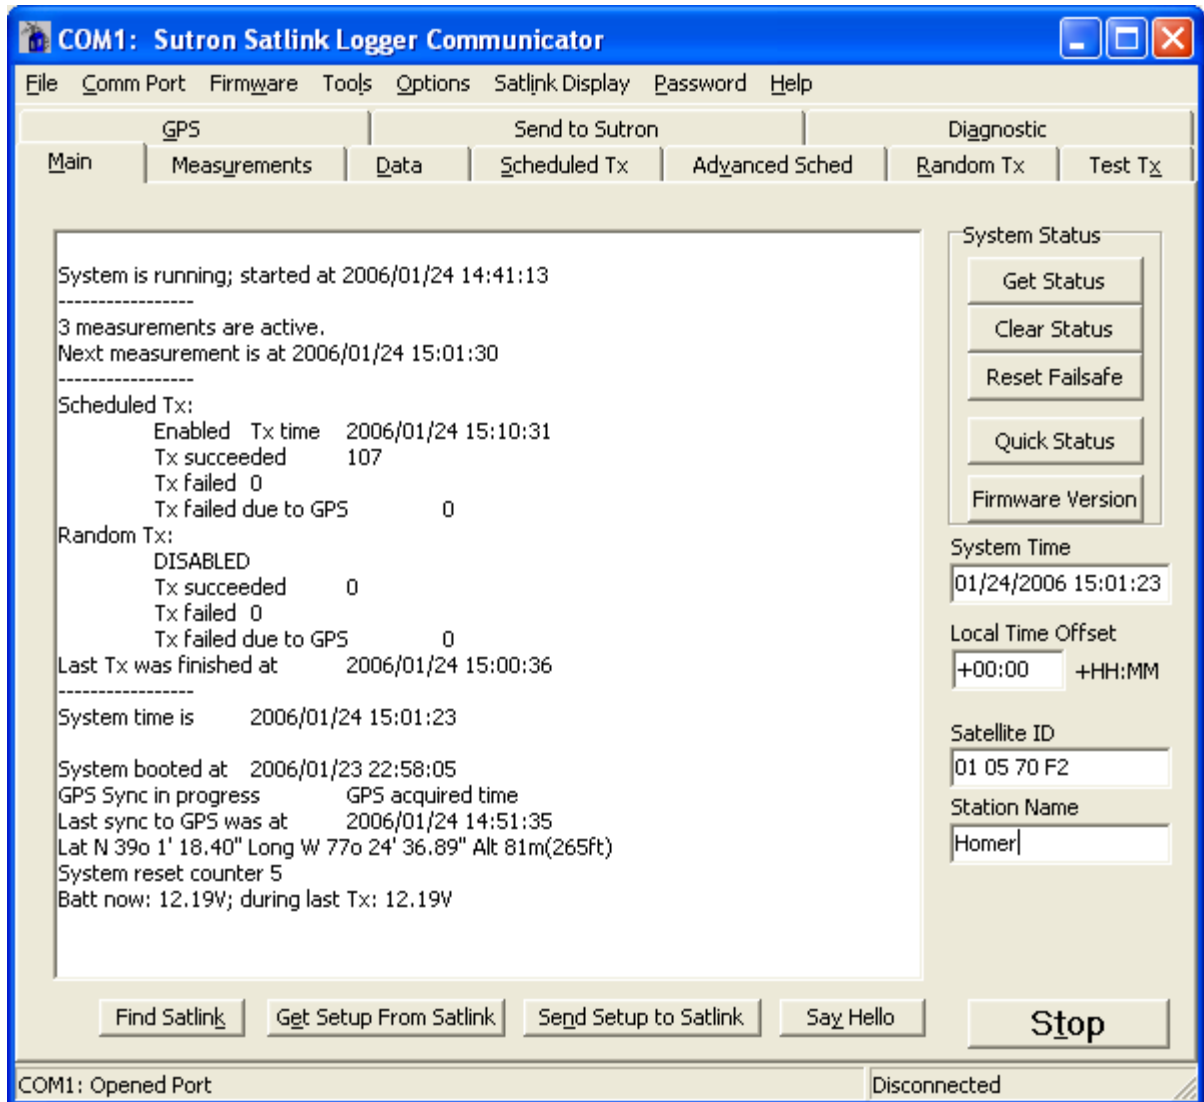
COM1: Sutron Satlink Logger Communicator

File Comm Port Firmware Tools Options Satlink Display Password Help

GPS | Send to Sutron | Diagnostic

Main | Measurements | Data | Scheduled Tx | Advanced Sched | Random Tx | Test Tx

System is running; started at 2006/01/24 14:41:13
-----------------
3 measurements are active.
Next measurement is at 2006/01/24 15:01:30
-----------------
Scheduled Tx:
Enabled Tx time 2006/01/24 15:10:31
Tx succeeded 107
Tx failed 0
Tx failed due to GPS 0
Random Tx:
DISABLED
Tx succeeded 0
Tx failed 0
Tx failed due to GPS 0
Last Tx was finished at 2006/01/24 15:00:36
-----------------
System time is 2006/01/24 15:01:23

System booted at 2006/01/23 22:58:05
GPS Sync in progress GPS acquired time
Last sync to GPS was at 2006/01/24 14:51:35
Lat N 39o 1' 18.40" Long W 77o 24' 36.89" Alt 81m(265ft)
System reset counter 5
Batt now: 12.19V; during last Tx: 12.19V

System Status
Get Status
Clear Status
Reset Failsafe
Quick Status
Firmware Version

System Time
01/24/2006 15:01:23

Local Time Offset
+00:00 +HH:MM

Satellite ID
01 05 70 F2

Station Name
Homer

Find Satlink | Get Setup From Satlink | Send Setup to Satlink | Say Hello | Stop

COM1: Opened Port | Disconnected